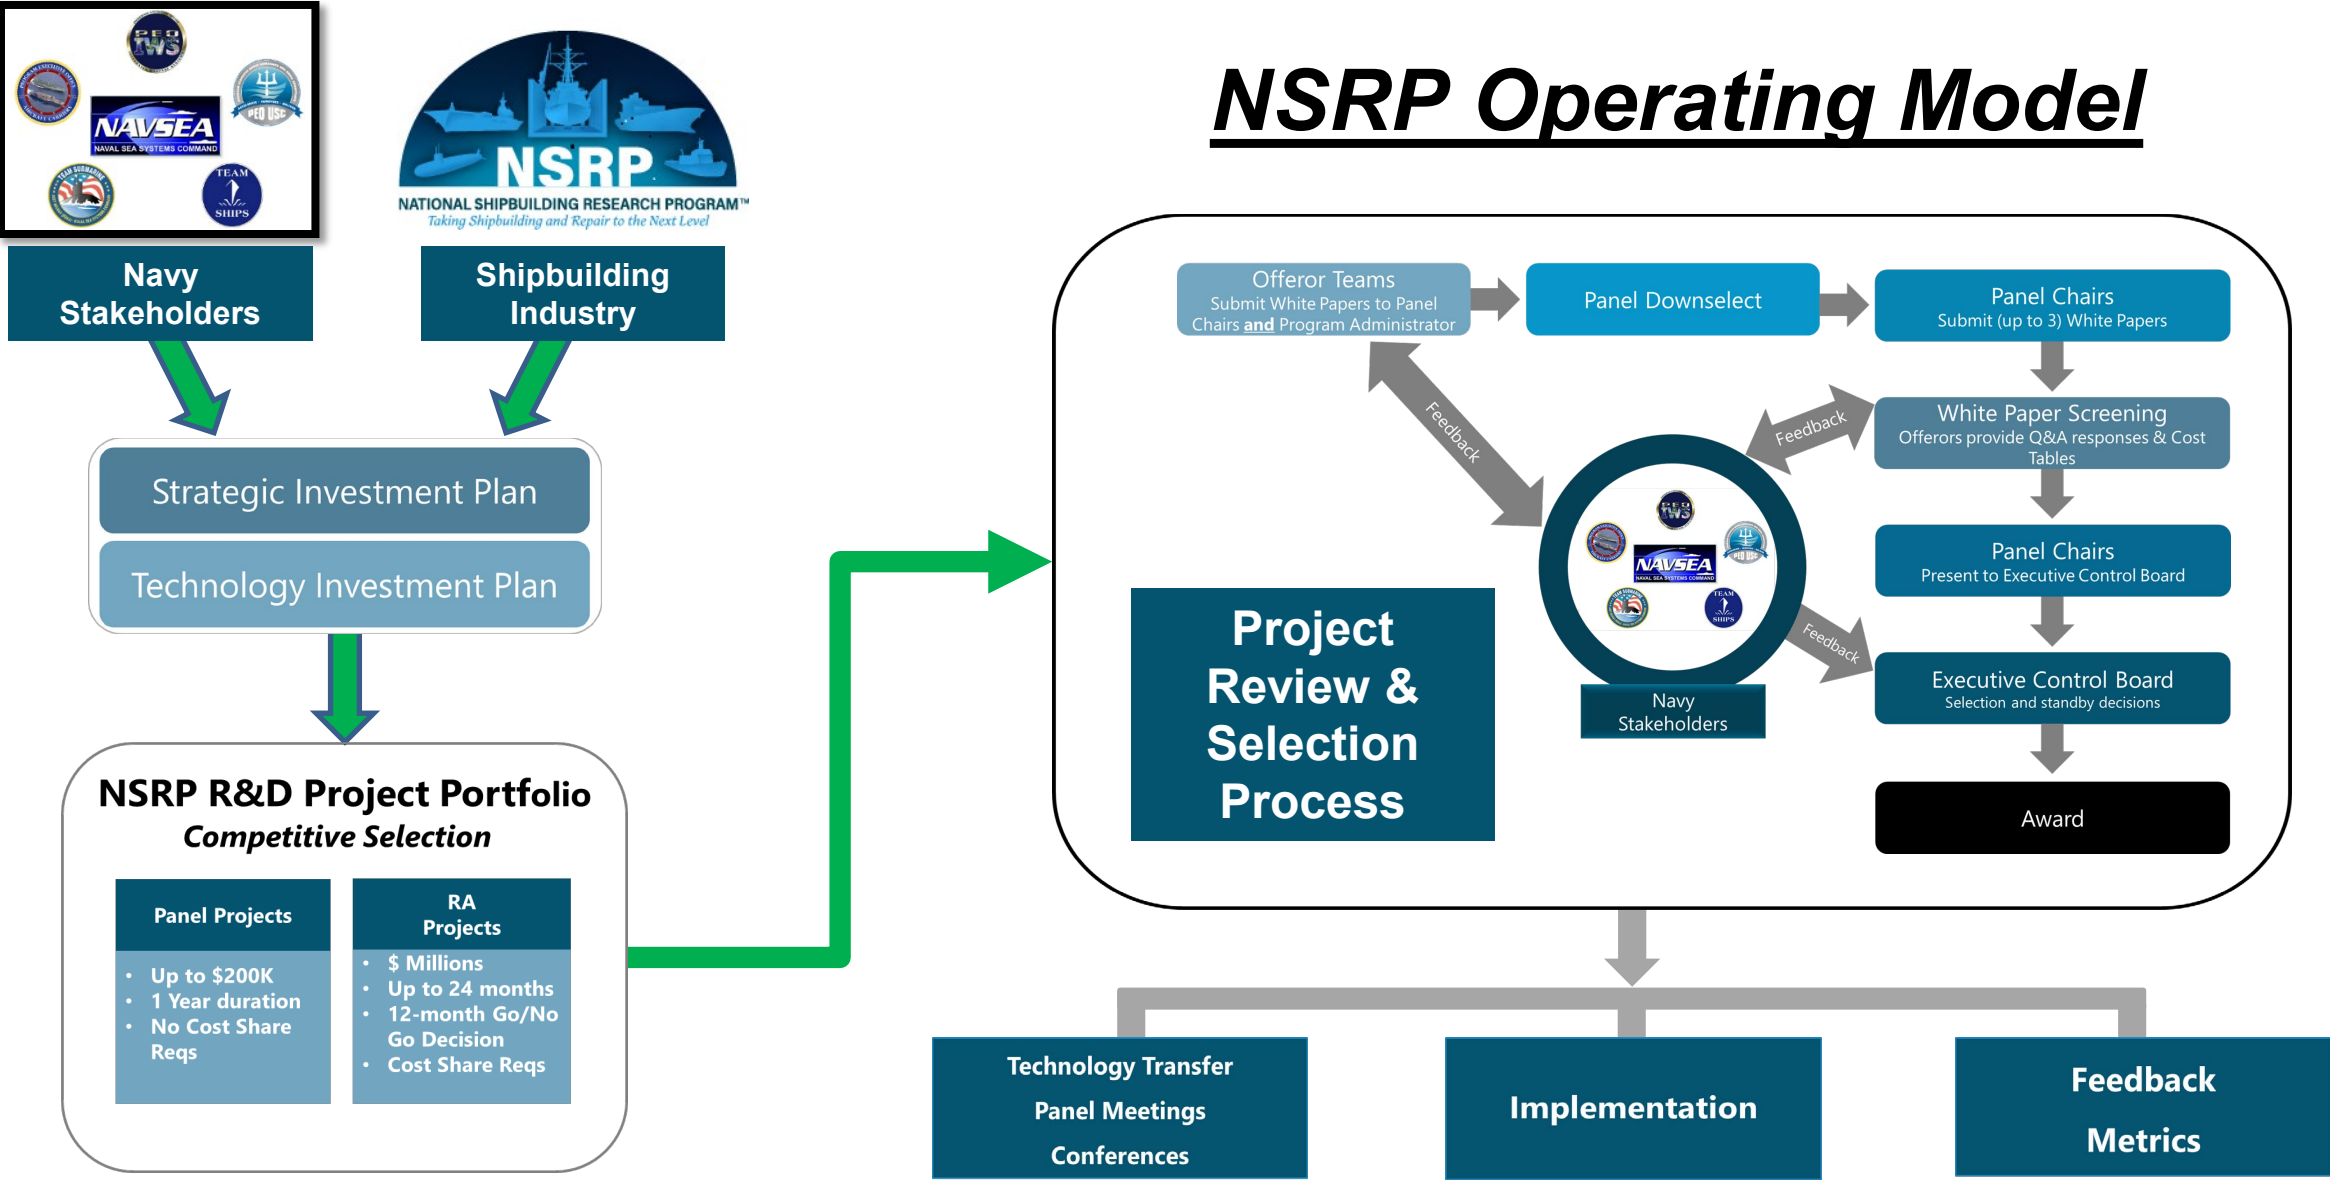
PEO IWS

NAVSEA
NAVAL SEA SYSTEMS COMMAND

PEO USC

TEAM SHIPS

NSRP
NATIONAL SHIPBUILDING RESEARCH PROGRAM™
Taking Shipbuilding and Repair to the Next Level

NSRP Operating Model

Navy Stakeholders

Shipbuilding Industry

Strategic Investment Plan

Technology Investment Plan

NSRP R&D Project Portfolio
Competitive Selection

| Panel Projects | RA Projects |
|---|---|
| • Up to \$200K • 1 Year duration • No Cost Share Reqs | • \$ Millions • Up to 24 months • 12-month Go/No Go Decision • Cost Share Reqs |

Offeror Teams
Submit White Papers to Panel Chairs and Program Administrator

Panel Downselect

Panel Chairs
Submit (up to 3) White Papers

White Paper Screening
Offerors provide Q&A responses & Cost Tables

Panel Chairs
Present to Executive Control Board

Executive Control Board
Selection and standby decisions

Award

Feedback

Feedback

Feedback

Navy Stakeholders

Project Review & Selection Process

Technology Transfer
Panel Meetings
Conferences

Implementation

Feedback
Metrics